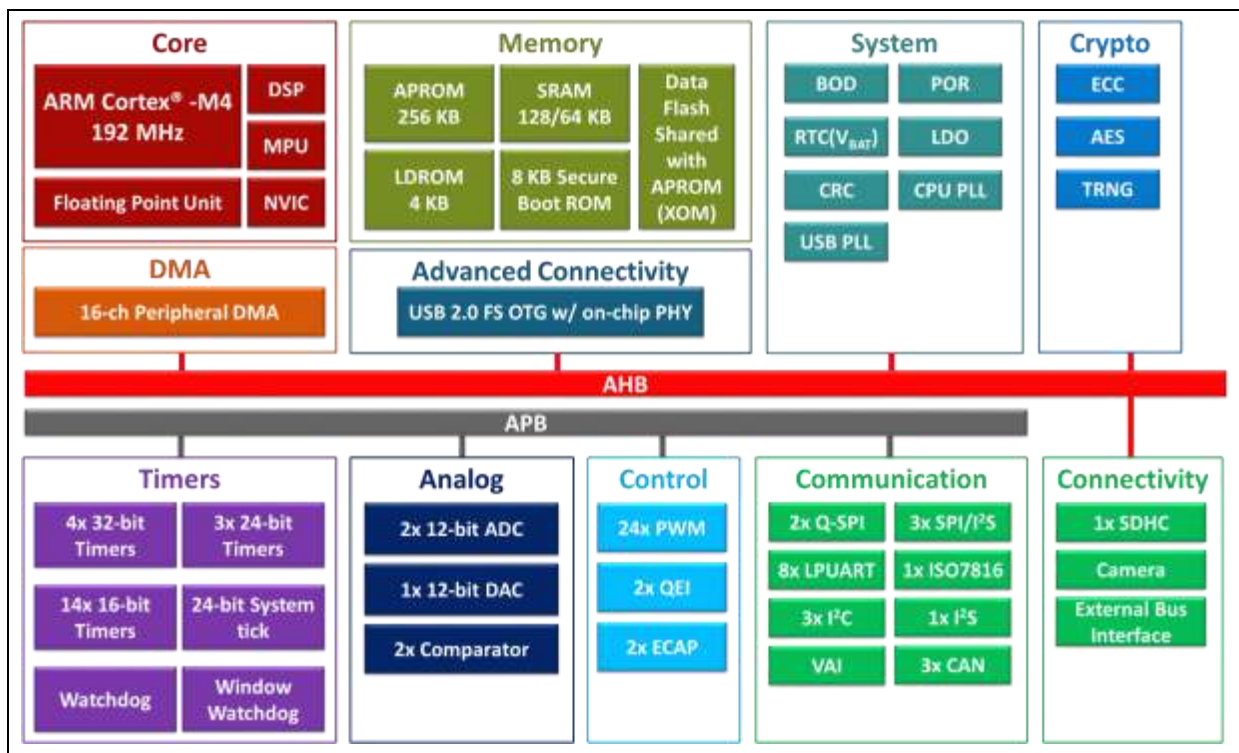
Core

ARM Cortex® -M4
192 MHz

DSP

MPU

Floating Point Unit

NVIC

Memory

APROM
256 KB

SRAM
128/64 KB

Data Flash Shared with APROM (XOM)

LDROM
4 KB

8 KB Secure Boot ROM

System

BOD

POR

RTC($V_{BAT}$)

LDO

CRC

CPU PLL

USB PLL

Crypto

ECC

AES

TRNG

DMA

16-ch Peripheral DMA

Advanced Connectivity

USB 2.0 FS OTG w/ on-chip PHY

AHB

APB

Timers

4x 32-bit Timers

3x 24-bit Timers

14x 16-bit Timers

24-bit System tick

Watchdog

Window Watchdog

Analog

2x 12-bit ADC

1x 12-bit DAC

2x Comparator

Control

24x PWM

2x QEI

2x ECAP

Communication

2x Q-SPI

3x SPI/I$^2$S

8x LPUART

1x ISO7816

3x I$^2$C

1x I$^2$S

VAI

3x CAN

Connectivity

1x SDHC

Camera

External Bus Interface